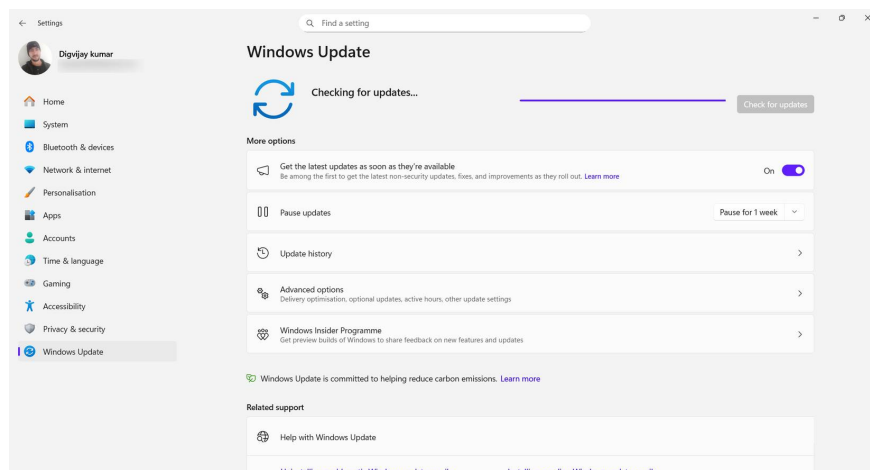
Settings

Find a setting

Digvijay kumar

Home
System
Bluetooth & devices
Network & internet
Personalisation
Apps
Accounts
Time & language
Gaming
Accessibility
Privacy & security
Windows Update

Windows Update

Checking for updates...

Check for updates

More options

Get the latest updates as soon as they're available
Be among the first to get the latest non-security updates, fixes, and improvements as they roll out. Learn more

On

Pause updates

Pause for 1 week

Update history

Advanced options
Delivery optimisation, optional updates, active hours, other update settings

Windows Insider Programme
Get preview builds of Windows to share feedback on new features and updates

Windows Update is committed to helping reduce carbon emissions. Learn more

Related support

Help with Windows Update

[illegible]